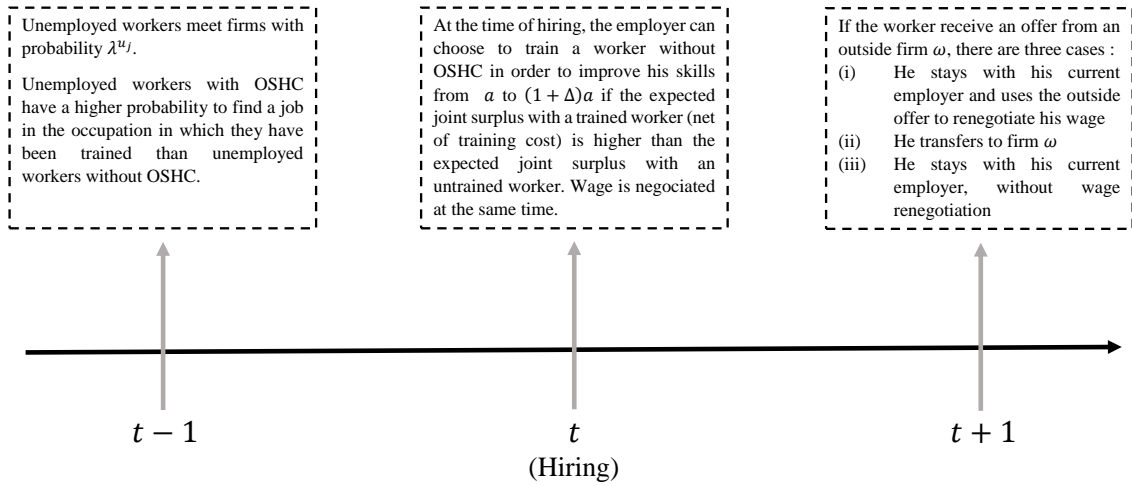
Unemployed workers meet firms with probability $\lambda^{u_j}$.

Unemployed workers with OSHC have a higher probability to find a job in the occupation in which they have been trained than unemployed workers without OSHC.

At the time of hiring, the employer can choose to train a worker without OSHC in order to improve his skills from $a$ to $(1+\Delta)a$ if the expected joint surplus with a trained worker (net of training cost) is higher than the expected joint surplus with an untrained worker. Wage is negociated at the same time.

If the worker receive an offer from an outside firm $\omega$, there are three cases :
(i) He stays with his current employer and uses the outside offer to renegotiate his wage
(ii) He transfers to firm $\omega$
(iii) He stays with his current employer, without wage renegotiation

$t-1$

$t$
(Hiring)

$t+1$